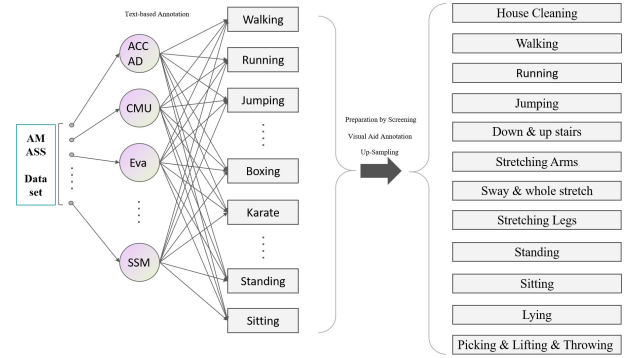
Text-based Annotation

AM ASS Data set

ACC AD
CMU
Eva
SSM

Walking
Running
Jumping
Boxing
Karate
Standing
Sitting

Preparation by Screening
Visual Aid Annotation
Up-Sampling

House Cleaning
Walking
Running
Jumping
Down & up stairs
Stretching Arms
Sway & whole stretch
Stretching Legs
Standing
Sitting
Lying
Picking & Lifting & Throwing